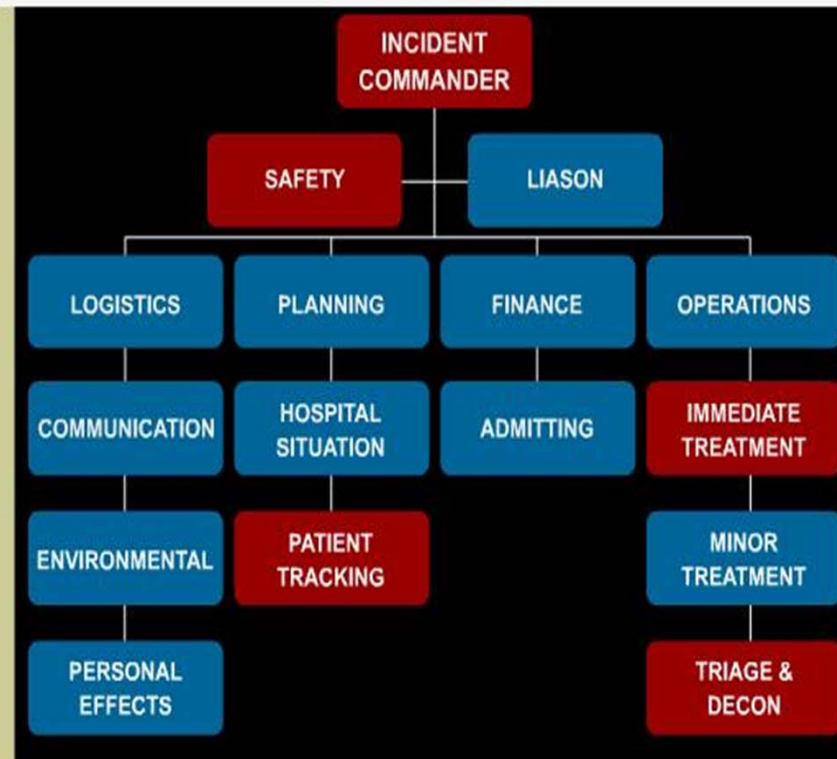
INCIDENT COMMANDER

SAFETY

LIASON

LOGISTICS

PLANNING

FINANCE

OPERATIONS

COMMUNICATION

HOSPITAL SITUATION

ADMITTING

IMMEDIATE TREATMENT

ENVIRONMENTAL

PATIENT TRACKING

MINOR TREATMENT

PERSONAL EFFECTS

TRIAGE & DECON